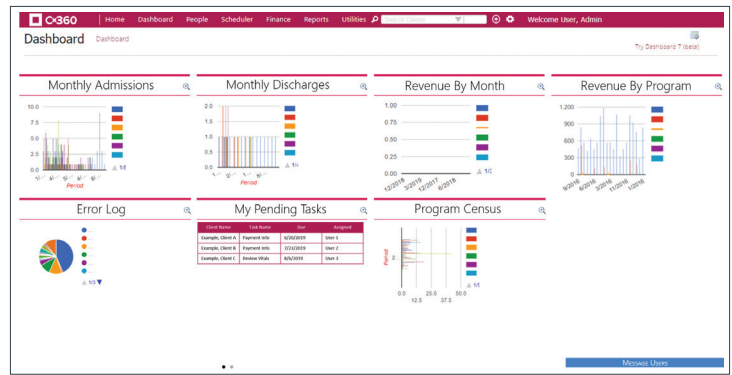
C360 | Home Dashboard People Scheduler Finance Reports Utilities Search Clients Welcome User, Admin

Dashboard Dashboard

Try Dashboard 7 (beta)

Monthly Admissions

10.0
7.5
5.0
2.5
0.0

Period

1/2

Monthly Discharges

2.0
1.5
1.0
0.5
0.0

Period

1/3

Revenue By Month

1.00
0.75
0.50
0.25
0.00

12/2016 3/2018 12/2017 6/2018

1/2

Revenue By Program

1,200
900
600
300
0

6/2016 3/2016 11/2016 1/2016

Error Log

1/3

My Pending Tasks

| Client Name | Task Name | Due | Assigned |
|---|---|---|---|
| Example, Client A | Payment info | 6/20/2019 | User 1 |
| Example, Client B | Payment info | 7/22/2019 | User 2 |
| Example, Client C | Review Vitals | 8/6/2019 | User 3 |

Program Census

Period

0.0 12.5 25.0 37.5 50.0

1/1

Message Users